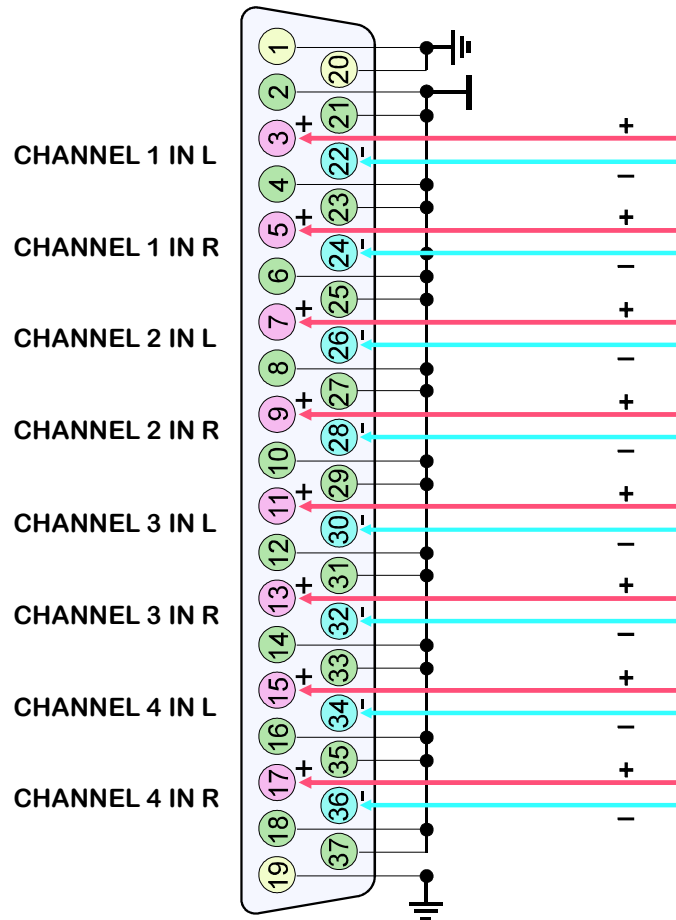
1
20
2
21
+
3
CHANNEL 1 IN L
-
22
4
23
+
5
CHANNEL 1 IN R
-
24
6
25
+
7
CHANNEL 2 IN L
-
26
8
27
+
9
CHANNEL 2 IN R
-
28
10
29
+
11
CHANNEL 3 IN L
-
30
12
31
+
13
CHANNEL 3 IN R
-
32
14
33
+
15
CHANNEL 4 IN L
-
34
16
35
+
17
CHANNEL 4 IN R
-
36
18
37
19

+
–
+
–
+
–
+
–
+
–
+
–
+
–
+
–